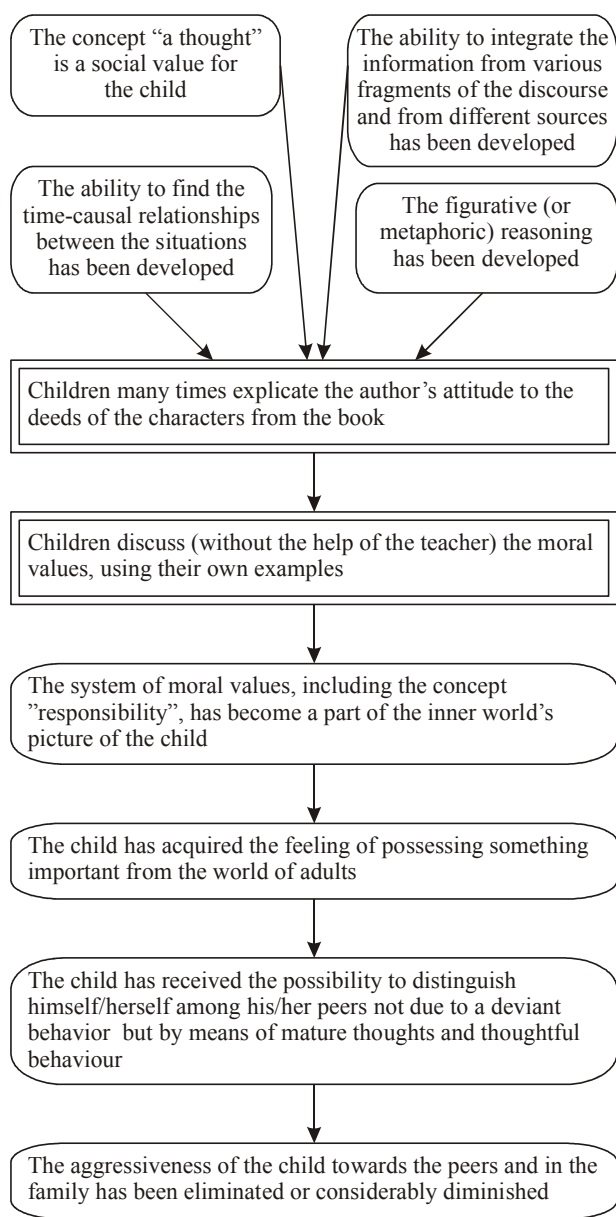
The concept “a thought” is a social value for the child

The ability to integrate the information from various fragments of the discourse and from different sources has been developed

The ability to find the time-causal relationships between the situations has been developed

The figurative (or metaphoric) reasoning has been developed

Children many times explicate the author’s attitude to the deeds of the characters from the book

Children discuss (without the help of the teacher) the moral values, using their own examples

The system of moral values, including the concept ”responsibility”, has become a part of the inner world’s picture of the child

The child has acquired the feeling of possessing something important from the world of adults

The child has received the possibility to distinguish himself/herself among his/her peers not due to a deviant behavior but by means of mature thoughts and thoughtful behaviour

The aggressiveness of the child towards the peers and in the family has been eliminated or considerably diminished